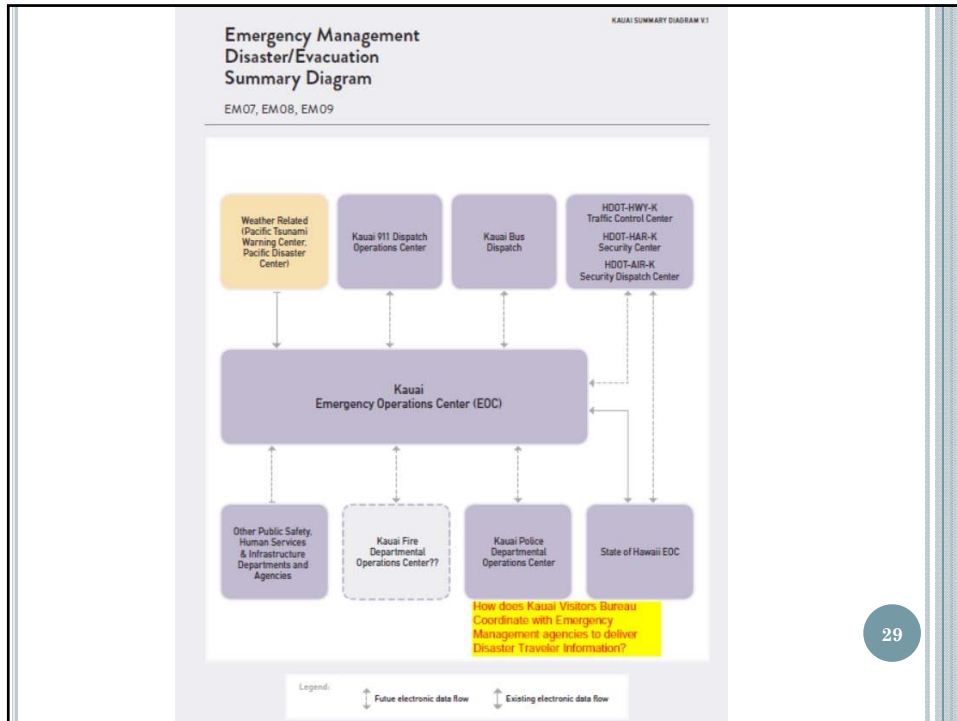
KAUAI SUMMARY DIAGRAM V.1

Emergency Management Disaster/Evacuation Summary Diagram

EM07, EM08, EM09

Weather Related (Pacific Tsunami Warning Center, Pacific Disaster Center)

Kauai 911 Dispatch Operations Center

Kauai Bus Dispatch

HDOT-HWY-K Traffic Control Center
HDOT-HAR-K Security Center
HDOT-AIR-K Security Dispatch Center

Kauai Emergency Operations Center (EOC)

Other Public Safety, Human Services & Infrastructure Departments and Agencies

Kauai Fire Departmental Operations Center??

Kauai Police Departmental Operations Center

State of Hawaii EOC

How does Kauai Visitors Bureau Coordinate with Emergency Management agencies to deliver Disaster Traveler Information?

29

Legend:
Futue electronic data flow
Existing electronic data flow